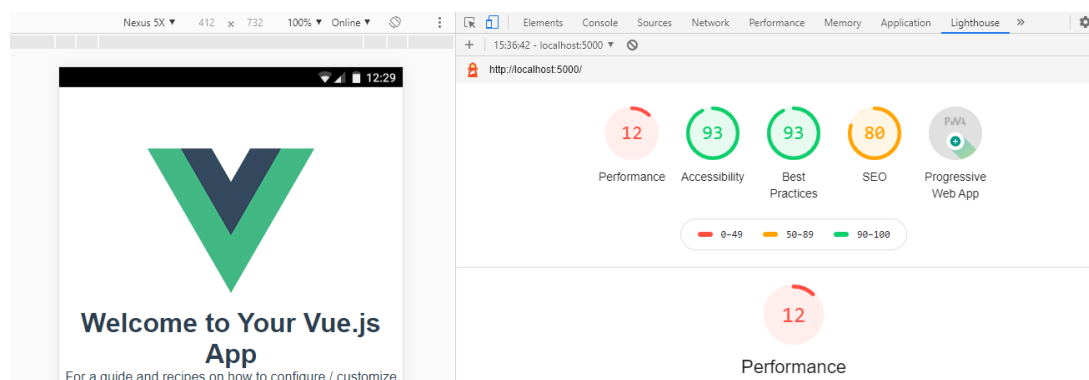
Nexus 5X ▼ 412 x 732 100% ▼ Online ▼

Elements Console Sources Network Performance Memory Application Lighthouse »

+ 15:36:42 - localhost:5000 ▼

http://localhost:5000/

12:29

12 Performance

93 Accessibility

93 Best Practices

80 SEO

PWA Progressive Web App

0-49 50-89 90-100

12

Performance

Welcome to Your Vue.js App

For a guide and recipes on how to configure / customize